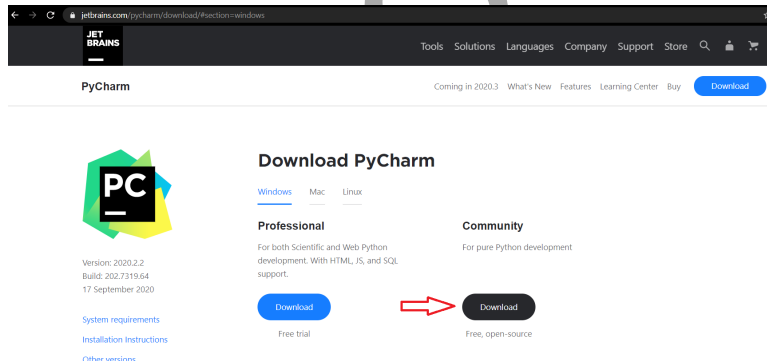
jetbrains.com/pycharm/download/#section=windows

JET BRAINS

Tools Solutions Languages Company Support Store

PyCharm

Coming in 2020.3 What's New Features Learning Center Buy Download

PC

Download PyCharm

Windows Mac Linux

Professional

For both Scientific and Web Python development. With HTML, JS, and SQL support.

Download

Free trial

Community

For pure Python development

Download

Free, open-source

Version: 2020.2.2
Build: 202.7319.64
17 September 2020

System requirements

Installation Instructions

Other versions